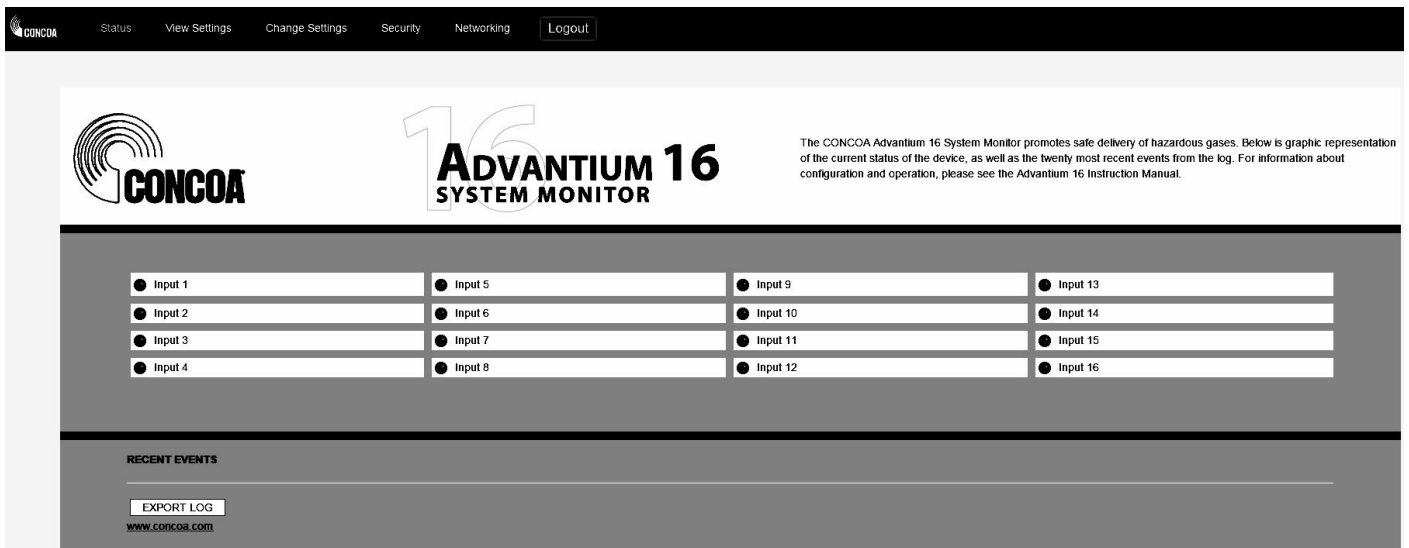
CONCOA Status View Settings Change Settings Security Networking Logout

CONCOA

16
ADVANTIUM 16
SYSTEM MONITOR

The CONCOA Advantium 16 System Monitor promotes safe delivery of hazardous gases. Below is graphic representation of the current status of the device, as well as the twenty most recent events from the log. For information about configuration and operation, please see the Advantium 16 Instruction Manual.

Input 1
Input 2
Input 3
Input 4

Input 5
Input 6
Input 7
Input 8

Input 9
Input 10
Input 11
Input 12

Input 13
Input 14
Input 15
Input 16

RECENT EVENTS

EXPORT LOG
www.concoa.com